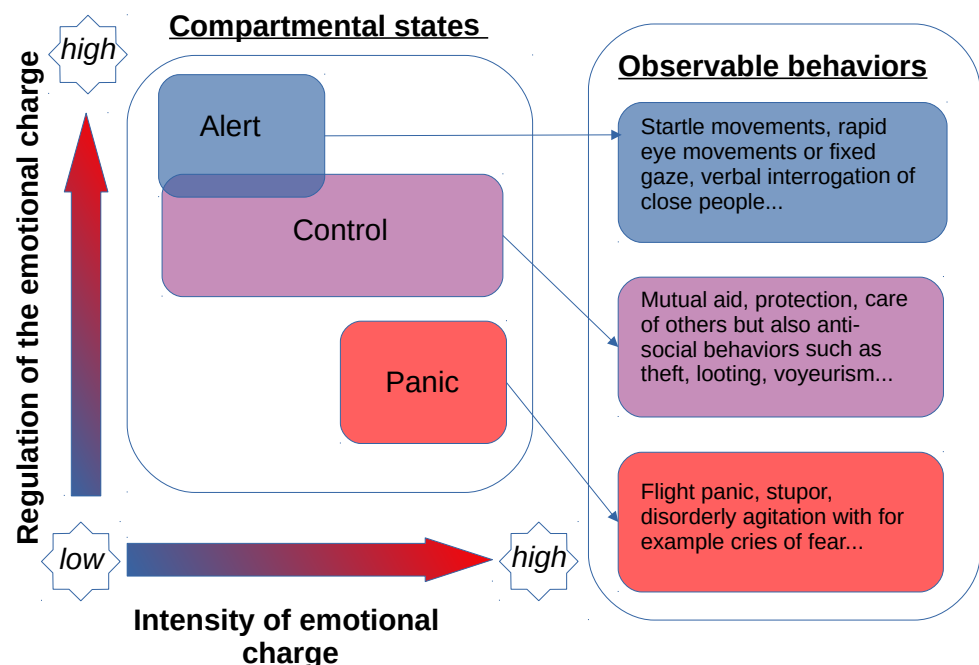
Regulation of the emotional charge

high

Compartmental states

Alert

Control

Panic

Observable behaviors

Startle movements, rapid eye movements or fixed gaze, verbal interrogation of close people...

Mutual aid, protection, care of others but also anti-social behaviors such as theft, looting, voyeurism...

Flight panic, stupor, disorderly agitation with for example cries of fear...

low

high

Intensity of emotional charge